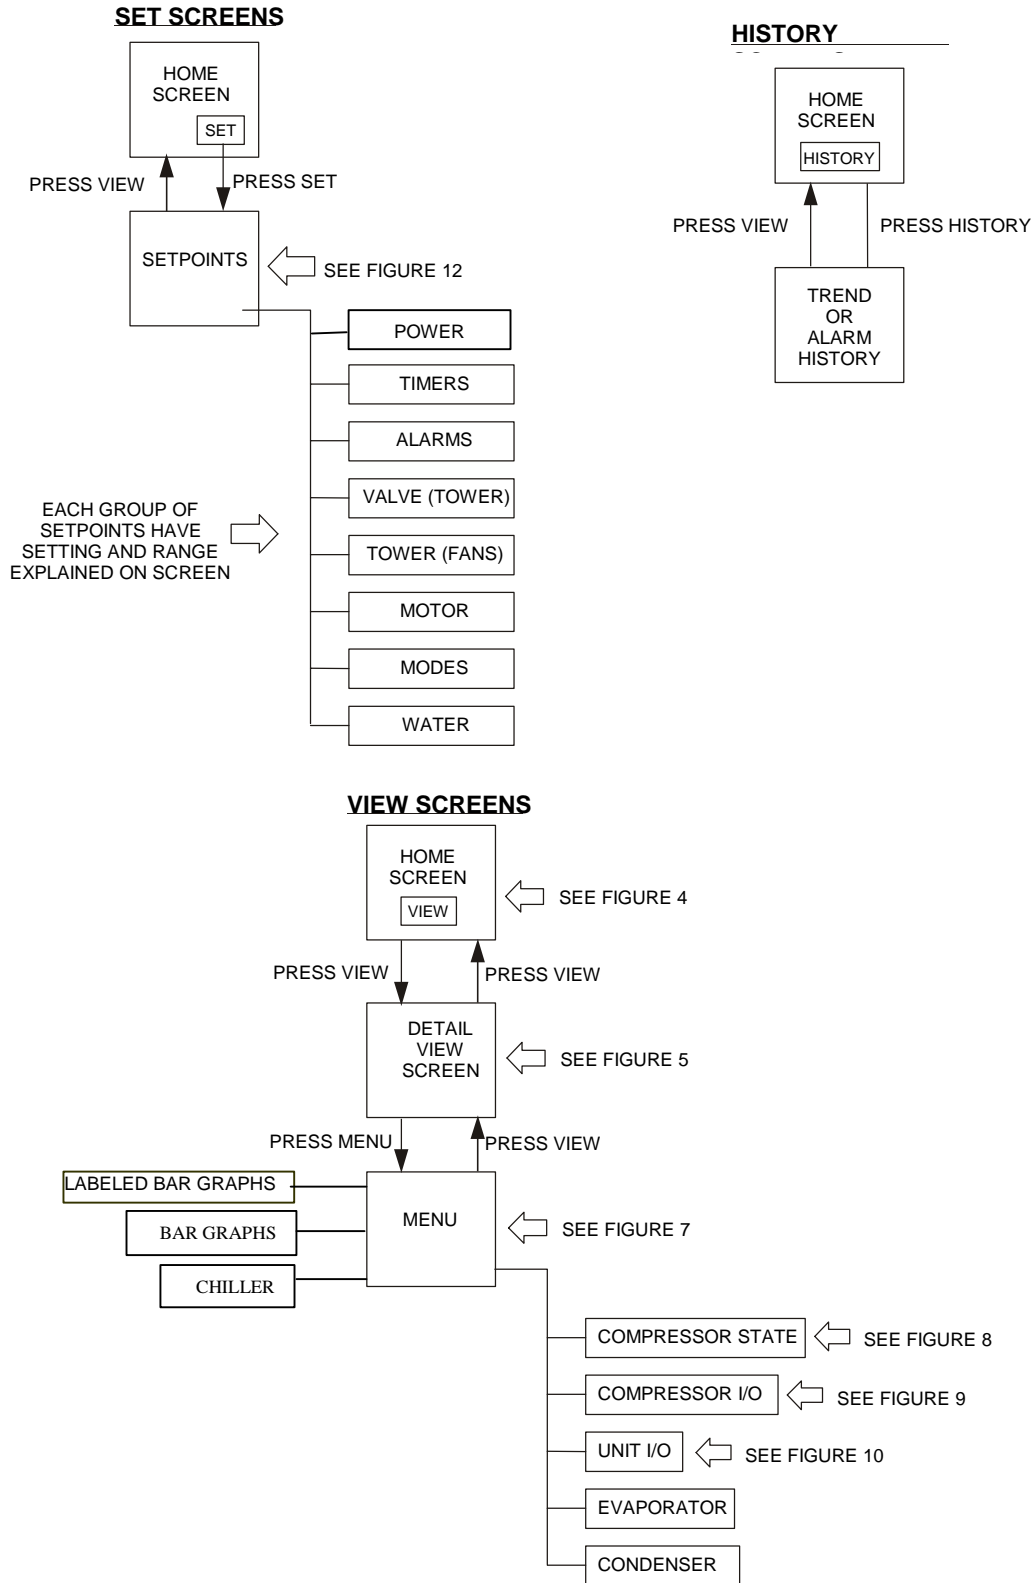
SET SCREENS

HOME SCREEN

SET

PRESS VIEW

PRESS SET

SETPOINTS

SEE FIGURE 12

POWER

TIMERS

ALARMS

VALVE (TOWER)

TOWER (FANS)

MOTOR

MODES

WATER

EACH GROUP OF SETPOINTS HAVE SETTING AND RANGE EXPLAINED ON SCREEN

HISTORY

HOME SCREEN

HISTORY

PRESS VIEW

PRESS HISTORY

TREND OR ALARM HISTORY

VIEW SCREENS

HOME SCREEN

VIEW

SEE FIGURE 4

PRESS VIEW

PRESS VIEW

DETAIL VIEW SCREEN

SEE FIGURE 5

PRESS MENU

PRESS VIEW

LABELED BAR GRAPHS

BAR GRAPHS

CHILLER

MENU

SEE FIGURE 7

COMPRESSOR STATE

SEE FIGURE 8

COMPRESSOR I/O

SEE FIGURE 9

UNIT I/O

SEE FIGURE 10

EVAPORATOR

CONDENSER